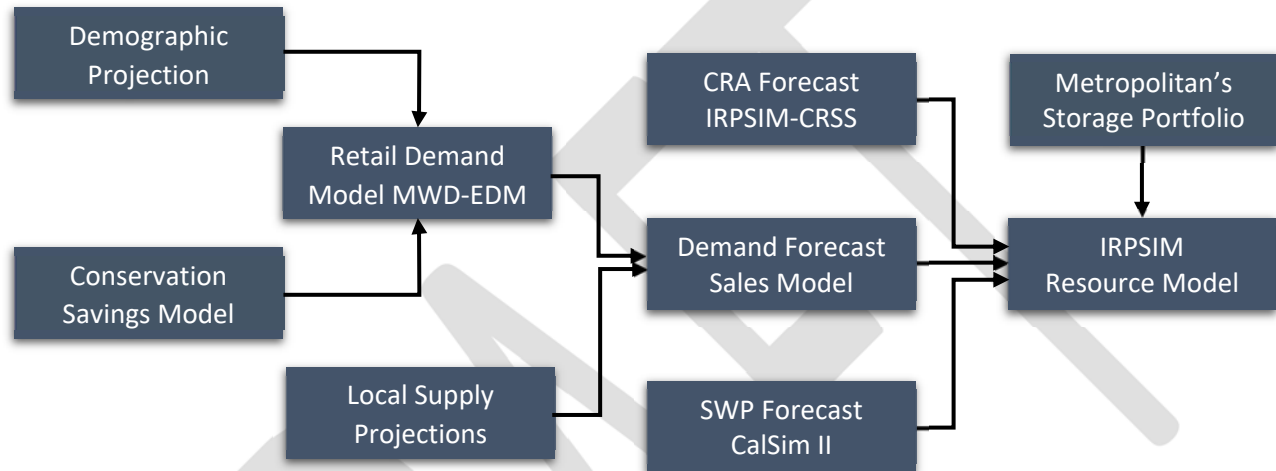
Demographic Projection

Retail Demand Model MWD-EDM

Conservation Savings Model

Local Supply Projections

CRA Forecast IRPSIM-CRSS

Demand Forecast Sales Model

SWP Forecast CalSim II

Metropolitan's Storage Portfolio

IRPSIM Resource Model